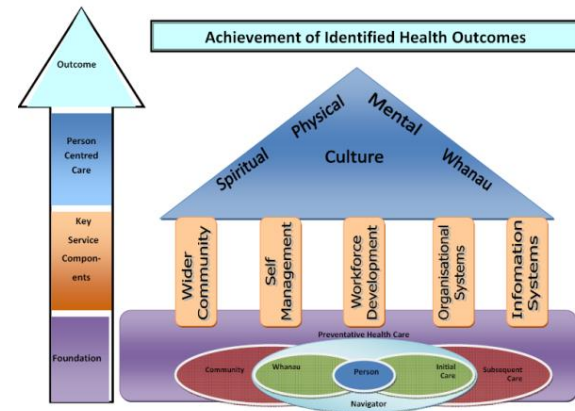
Outcome

Person Centred Care

Key Service Components

Foundation

Achievement of Identified Health Outcomes

Spiritual Physical Mental Whanau

Culture

Wider Community

Self Management

Workforce Development

Organisational Systems

Infomation Systems

Preventative Health Care

Community

Whanau

Person

Initial Care

Subsquent Care

Navigator